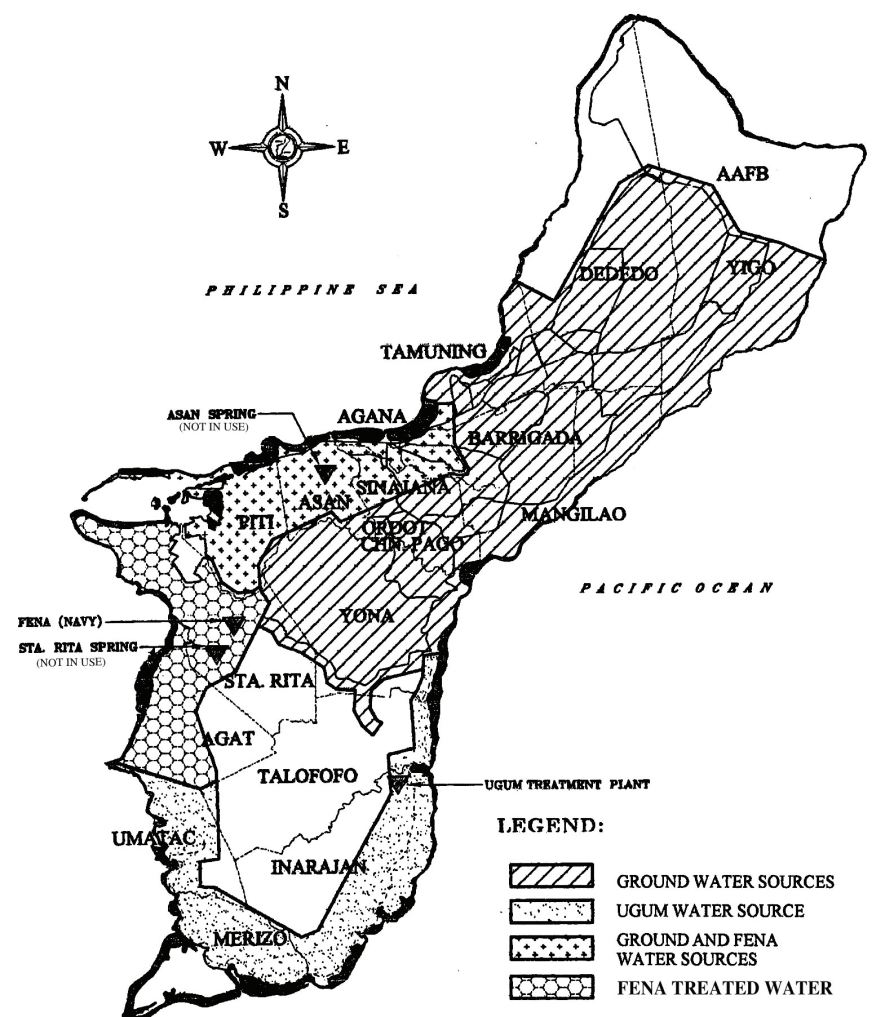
N
W
E
S

PHILIPPINE SEA

AAFB
DEDEDO
YIGO
TAMUNING
ASAN SPRING
(NOT IN USE)
AGANA
BARRIGADA
SINAJANA
ASAN
PITI
ORDOT
CHIN PAGO
MANGILAO

PACIFIC OCEAN

FENA (NAVY)
STA. RITA SPRING
(NOT IN USE)
YONA
STA. RITA
AGAT
TALOFOFO
UGUM TREATMENT PLANT
UMATAC
INARAJAN
MERIZO

LEGEND:
GROUND WATER SOURCES
UGUM WATER SOURCE
GROUND AND FENA WATER SOURCES
FENA TREATED WATER